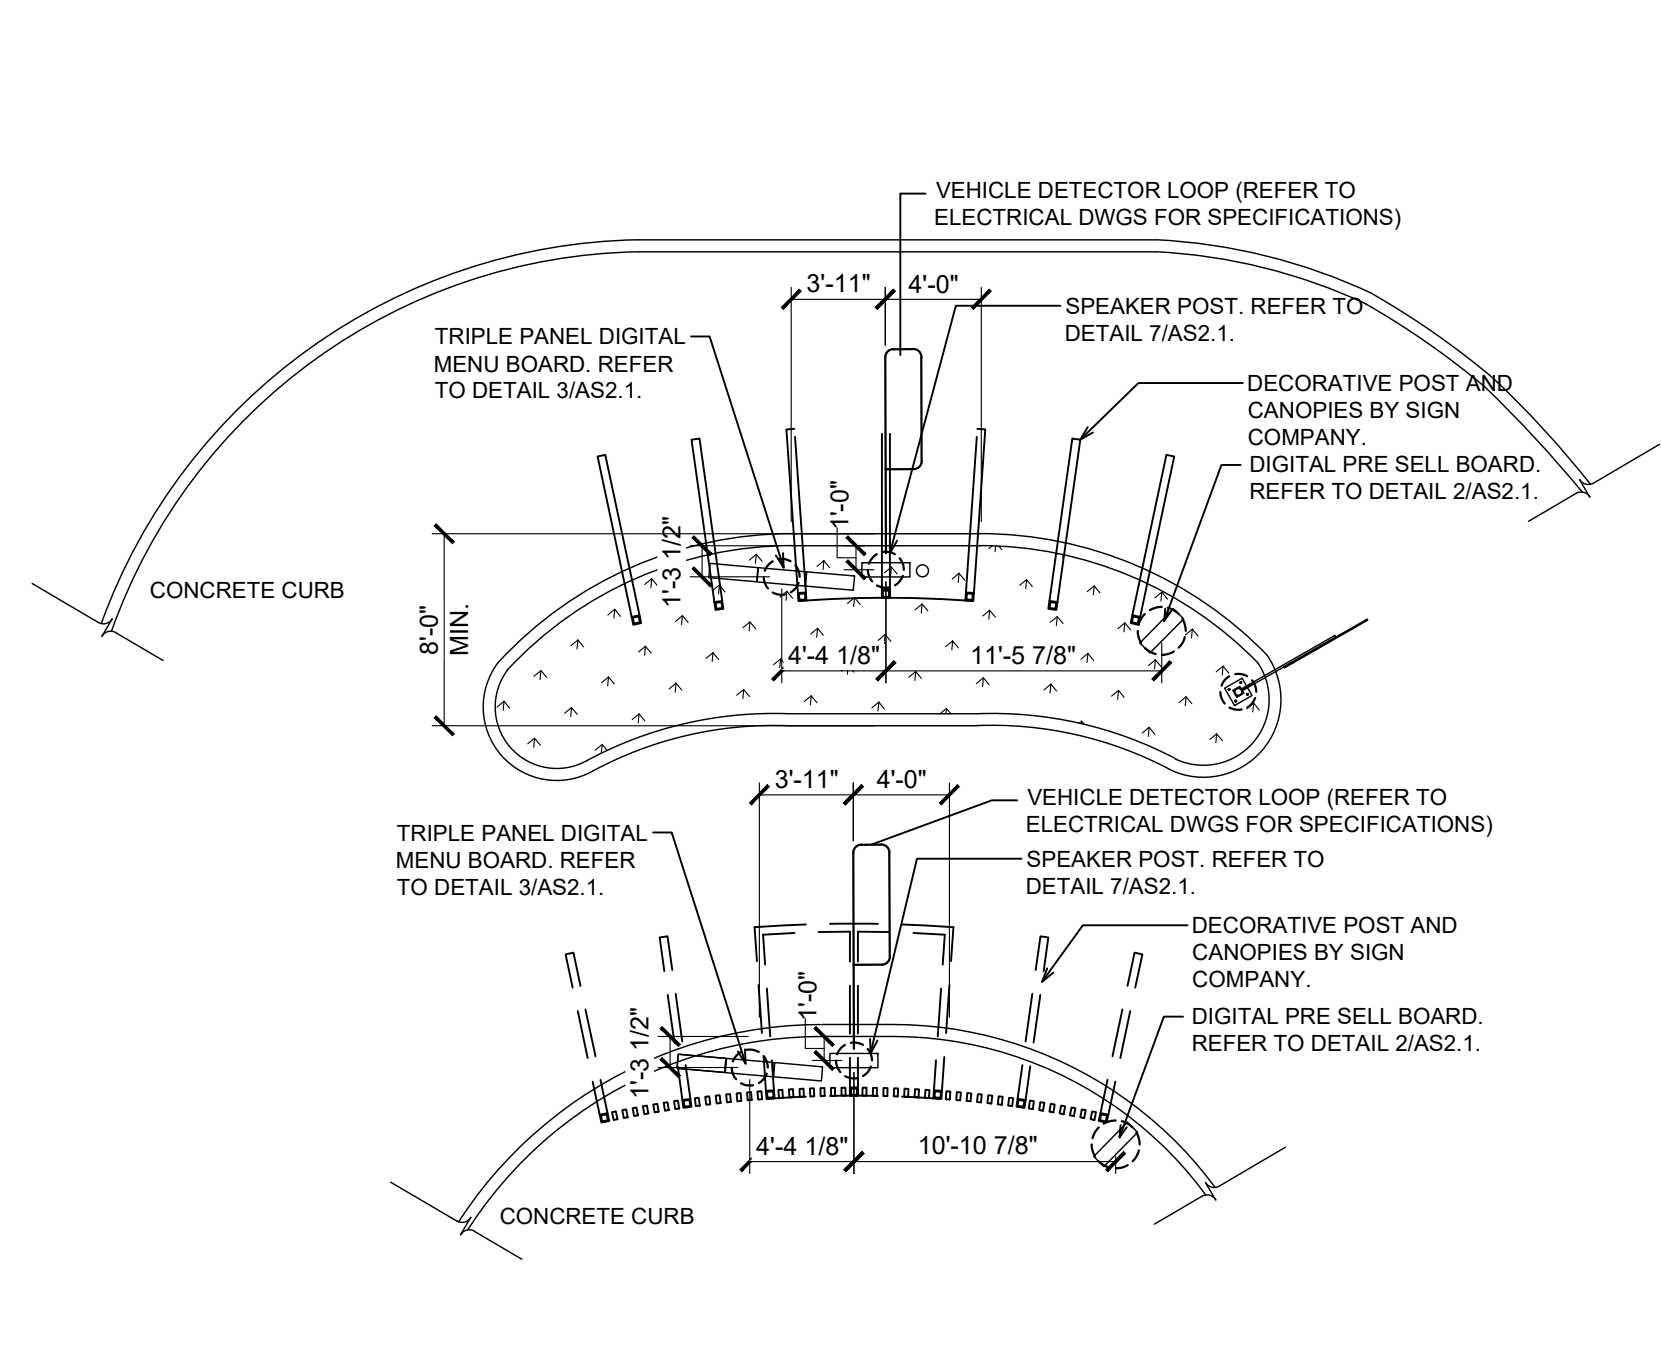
VEHICLE DETECTOR LOOP (REFER TO ELECTRICAL DWGS FOR SPECIFICATIONS)

3'-11"

4'-0"

SPEAKER POST. REFER TO DETAIL 7/AS2.1.

TRIPLE PANEL DIGITAL MENU BOARD. REFER TO DETAIL 3/AS2.1.

DECORATIVE POST AND CANOPIES BY SIGN COMPANY.

DIGITAL PRE SELL BOARD. REFER TO DETAIL 2/AS2.1.

1'-0"

1'-3 1/2"

CONCRETE CURB

8'-0" MIN.

4'-4 1/8"

11'-5 7/8"

3'-11"

4'-0"

VEHICLE DETECTOR LOOP (REFER TO ELECTRICAL DWGS FOR SPECIFICATIONS)

TRIPLE PANEL DIGITAL MENU BOARD. REFER TO DETAIL 3/AS2.1.

SPEAKER POST. REFER TO DETAIL 7/AS2.1.

DECORATIVE POST AND CANOPIES BY SIGN COMPANY.

1'-0"

1'-3 1/2"

DIGITAL PRE SELL BOARD. REFER TO DETAIL 2/AS2.1.

4'-4 1/8"

10'-10 7/8"

CONCRETE CURB